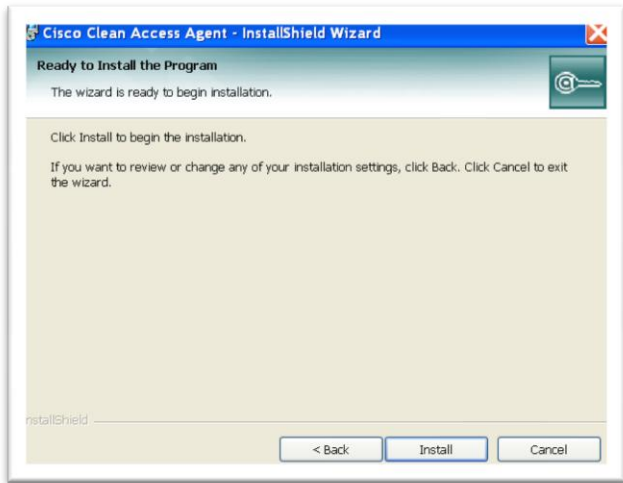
Cisco Clean Access Agent - InstallShield Wizard

Ready to Install the Program

The wizard is ready to begin installation.

Click Install to begin the installation.

If you want to review or change any of your installation settings, click Back. Click Cancel to exit the wizard.

nstallShield

< Back

Install

Cancel